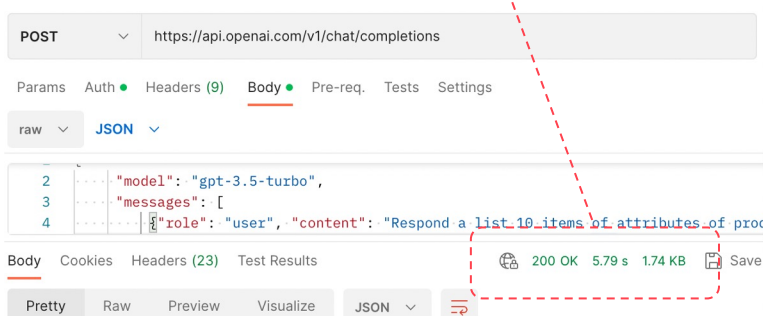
POST https://api.openai.com/v1/chat/completions

Params Auth Headers (9) Body Pre-req. Tests Settings

raw JSON

2 "model": "gpt-3.5-turbo",
3 "messages": [
4 {"role": "user", "content": "Respond a list 10 items of attributes of proc

Body Cookies Headers (23) Test Results 200 OK 5.79 s 1.74 KB Save

Pretty Raw Preview Visualize JSON